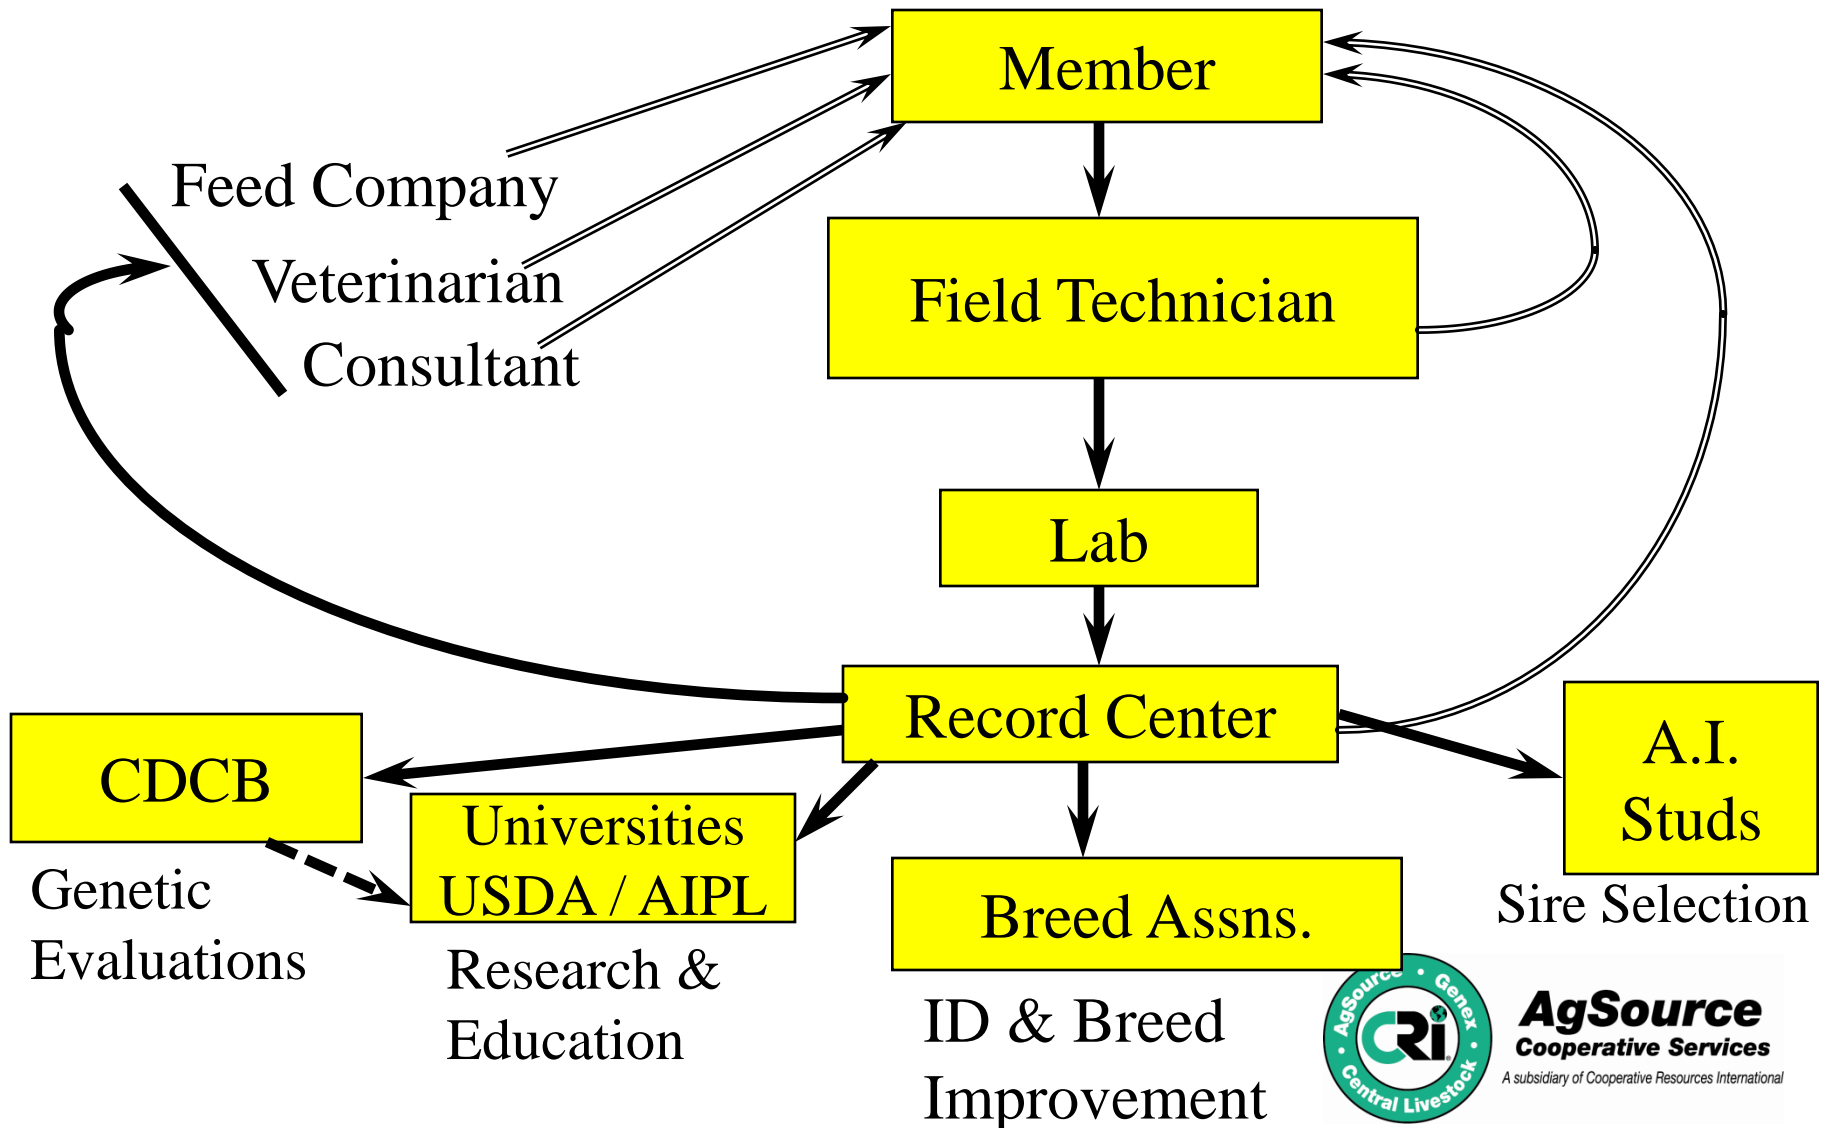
Member

Feed Company
Veterinarian
Consultant

Field Technician

Lab

Record Center

CDCB

Genetic Evaluations

Universities USDA / AIPL

Research & Education

Breed Assns.

ID & Breed Improvement

A.I. Studs

Sire Selection

AgSource • Genex • Central Livestock

CRI

AgSource
Cooperative Services
A subsidiary of Cooperative Resources International